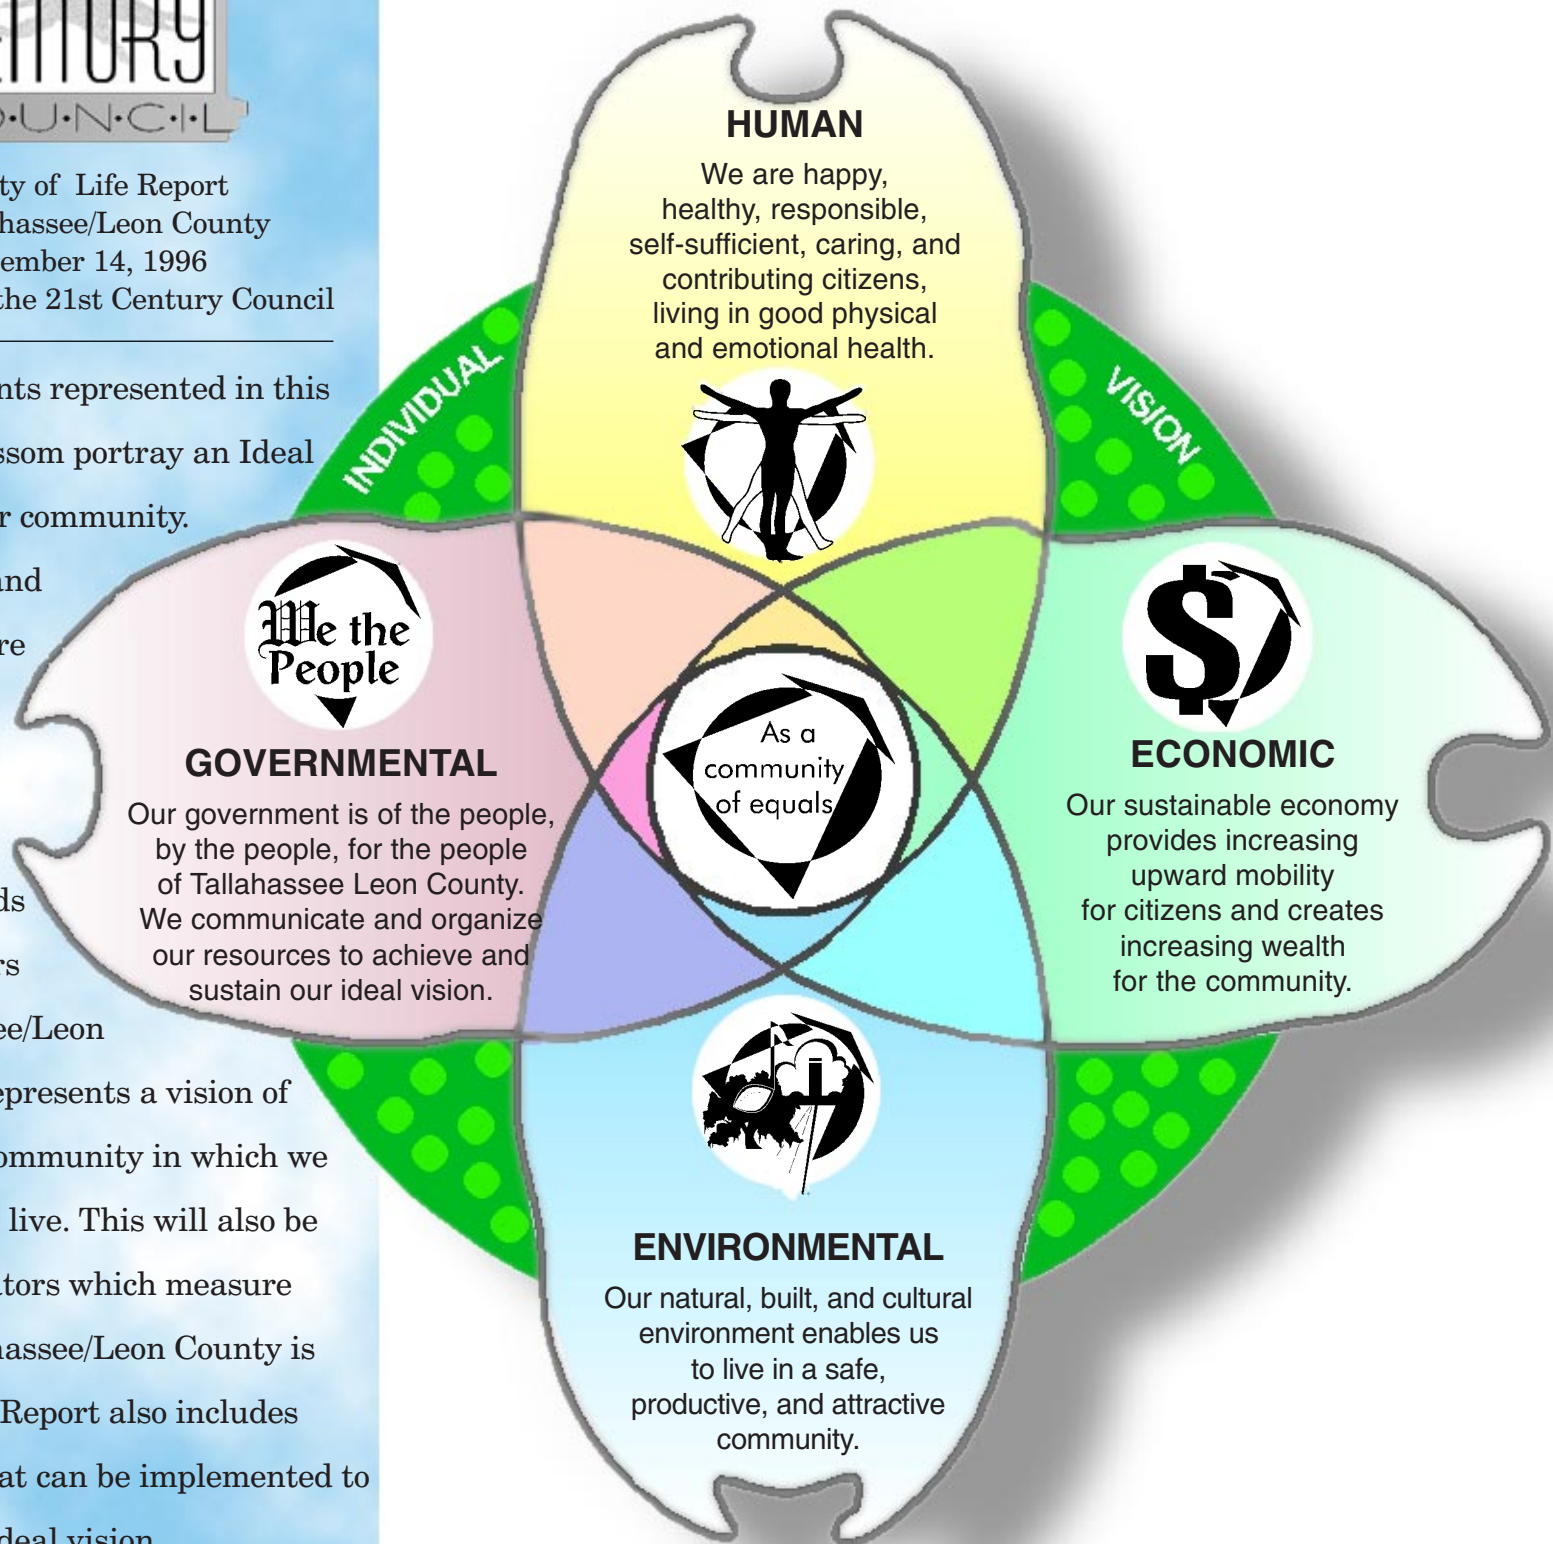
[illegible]NTURY
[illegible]·U·N·C·I·L

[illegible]ty of Life Report
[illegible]hassee/Leon County
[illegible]ember 14, 1996
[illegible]the 21st Century Council

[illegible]nts represented in this
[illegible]ssom portray an Ideal
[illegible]r community.
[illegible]nd
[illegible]re

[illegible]ds
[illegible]rs
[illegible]ee/Leon
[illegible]epresents a vision of
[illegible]ommunity in which we
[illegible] live. This will also be
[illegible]tors which measure
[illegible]assee/Leon County is
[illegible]Report also includes
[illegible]at can be implemented to
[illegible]deal vision

HUMAN
We are happy, healthy, responsible, self-sufficient, caring, and contributing citizens, living in good physical and emotional health.

INDIVIDUAL

VISION

We the People

GOVERNMENTAL
Our government is of the people, by the people, for the people of Tallahassee Leon County. We communicate and organize our resources to achieve and sustain our ideal vision.

As a community of equals

ECONOMIC
Our sustainable economy provides increasing upward mobility for citizens and creates increasing wealth for the community.

ENVIRONMENTAL
Our natural, built, and cultural environment enables us to live in a safe, productive, and attractive community.